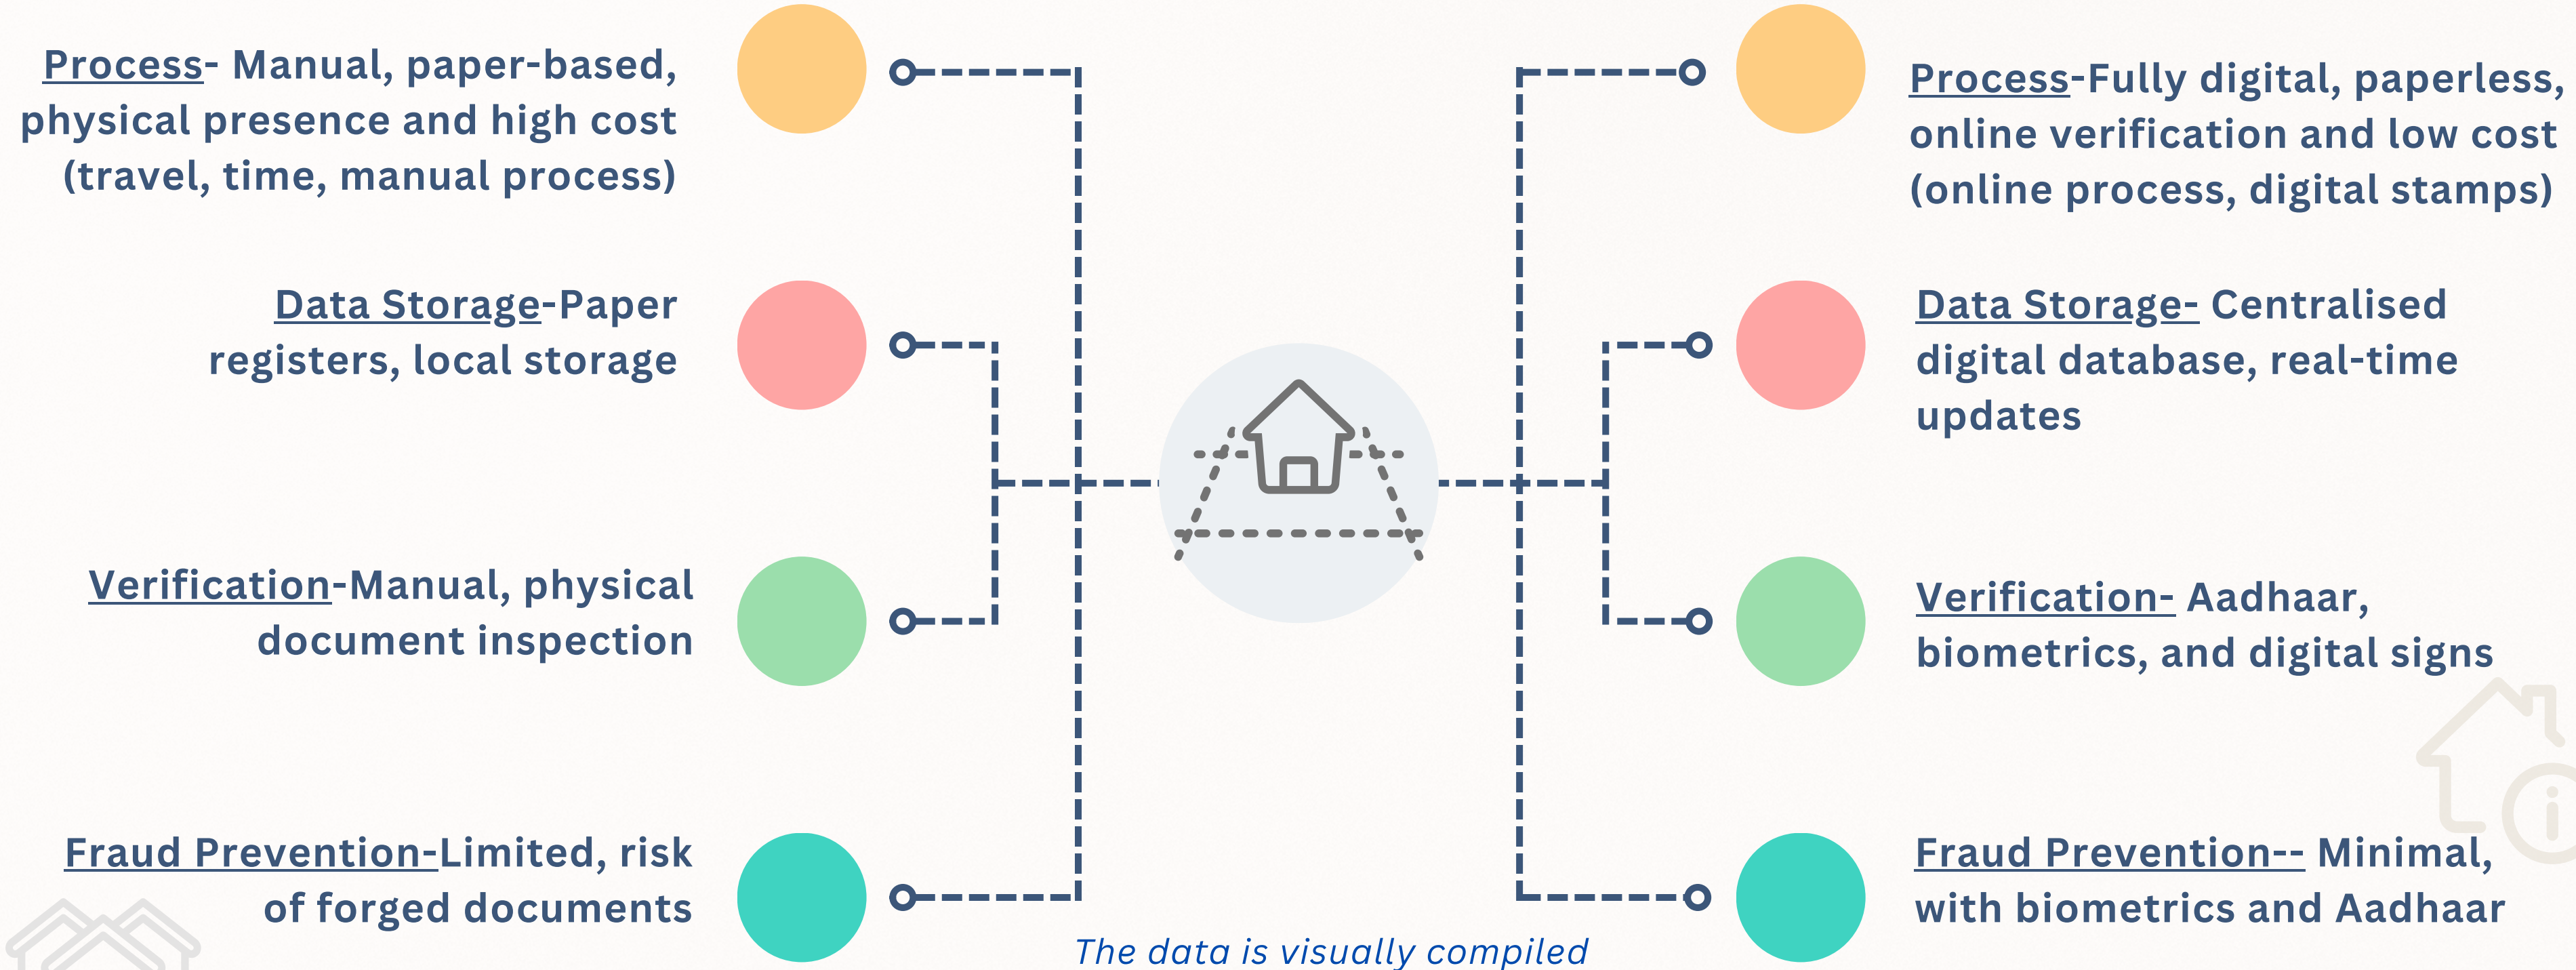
Process- Manual, paper-based, physical presence and high cost (travel, time, manual process)

Data Storage-Paper registers, local storage

Verification-Manual, physical document inspection

Fraud Prevention-Limited, risk of forged documents

Process-Fully digital, paperless, online verification and low cost (online process, digital stamps)

Data Storage- Centralised digital database, real-time updates

Verification- Aadhaar, biometrics, and digital signs

Fraud Prevention-- Minimal, with biometrics and Aadhaar

The data is visually compiled